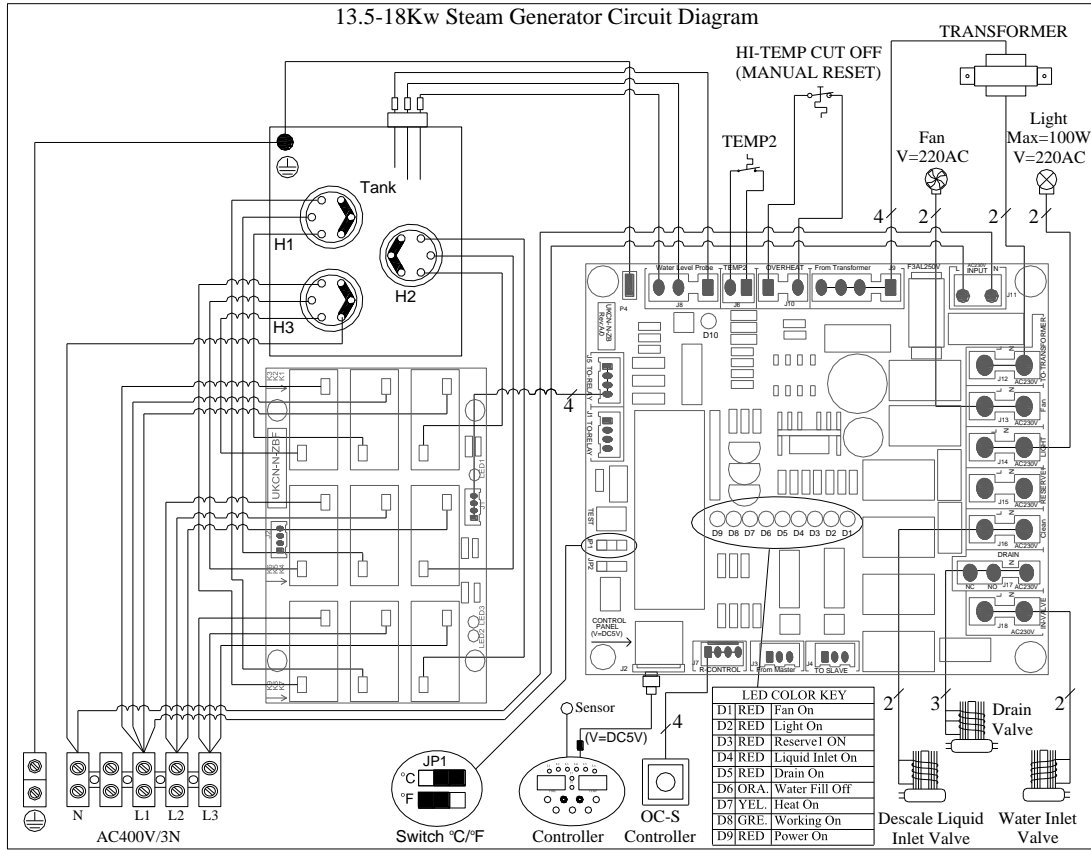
13.5-18Kw Steam Generator Circuit Diagram

TRANSFORMER

HI-TEMP CUT OFF (MANUAL RESET)

TEMP2

Fan V=220AC

Light Max=100W V=220AC

Tank

H1

H2

H3

4

2

2

2

Water Level Probe
J8
TEMP2
J6
OVERHEAT
J10
From Transformer
J9
F3AL250V
AC230V INPUT
L N
J11

P4
D10
UKCN-N-ZB Rev.A0

J5 TO RELAY
J1 TO RELAY

4

UKCN-N-ZBF
LED1
LED2 LED3

TEST
JP1
JP2

D9 D8 D7 D6 D5 D4 D3 D2 D1

J12 AC230V TO TRANSFORMER
J13 AC230V Fan
J14 AC230V LIGHT
J15 AC230V RESERVE1
J16 AC230V Clean
DRAIN
NC NO J17 AC230V
J18 AC230V INVALVE

CONTROL PANEL (V=DC5V)
J2
J7 R-CONTROL
J3 From Master
J4 TO SLAVE

Sensor

(V=DC5V)

4

| LED COLOR KEY | | |
|---|---|---|
| D1 | RED | Fan On |
| D2 | RED | Light On |
| D3 | RED | Reserve1 ON |
| D4 | RED | Liquid Inlet On |
| D5 | RED | Drain On |
| D6 | ORA. | Water Fill Off |
| D7 | YEL. | Heat On |
| D8 | GRE. | Working On |
| D9 | RED | Power On |

2

3

Drain Valve

2

N L1 L2 L3

AC400V/3N

JP1
°C
°F
Switch °C/°F

Controller

OC-S Controller

Descale Liquid Inlet Valve

Water Inlet Valve